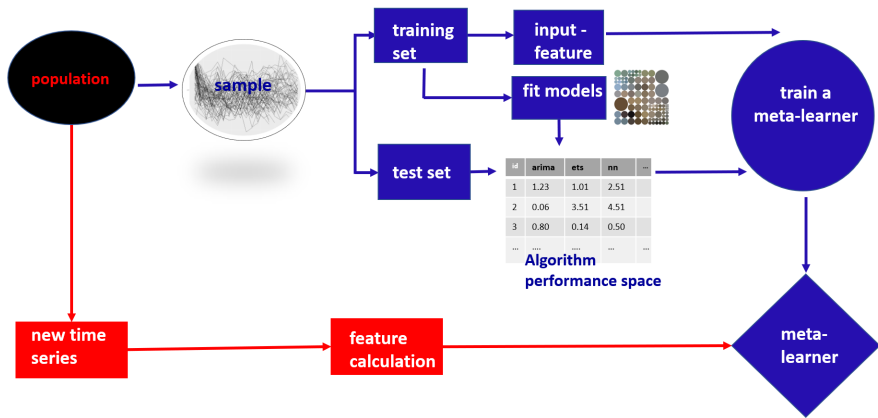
population

sample

training set

input - feature

fit models

train a meta-learner

test set

| id | arima | ets | nn | ... |
|---|---|---|---|---|
| 1 | 1.23 | 1.01 | 2.51 | |
| 2 | 0.06 | 3.51 | 4.51 | |
| 3 | 0.80 | 0.14 | 0.50 | |
| ... | .... | .... | .... | ... |

Algorithm performance space

new time series

feature calculation

meta-learner